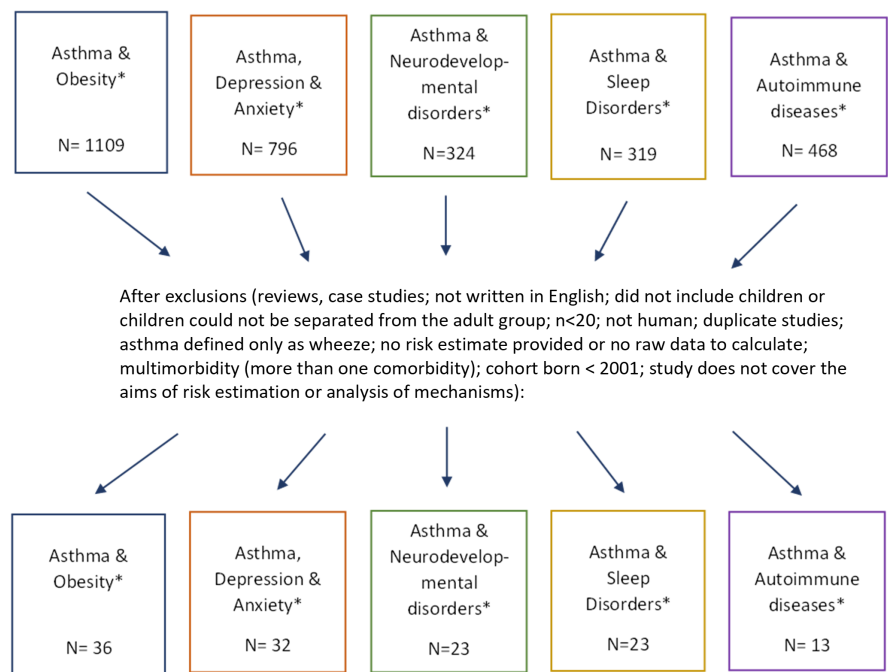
Asthma & Obesity*

N= 1109

Asthma, Depression & Anxiety*

N= 796

Asthma & Neurodevelopmental disorders*

N=324

Asthma & Sleep Disorders*

N= 319

Asthma & Autoimmune diseases*

N= 468

After exclusions (reviews, case studies; not written in English; did not include children or children could not be separated from the adult group; n<20; not human; duplicate studies; asthma defined only as wheeze; no risk estimate provided or no raw data to calculate; multimorbidity (more than one comorbidity); cohort born < 2001; study does not cover the aims of risk estimation or analysis of mechanisms):

Asthma & Obesity*

N= 36

Asthma, Depression & Anxiety*

N= 32

Asthma & Neurodevelopmental disorders*

N=23

Asthma & Sleep Disorders*

N=23

Asthma & Autoimmune diseases*

N= 13